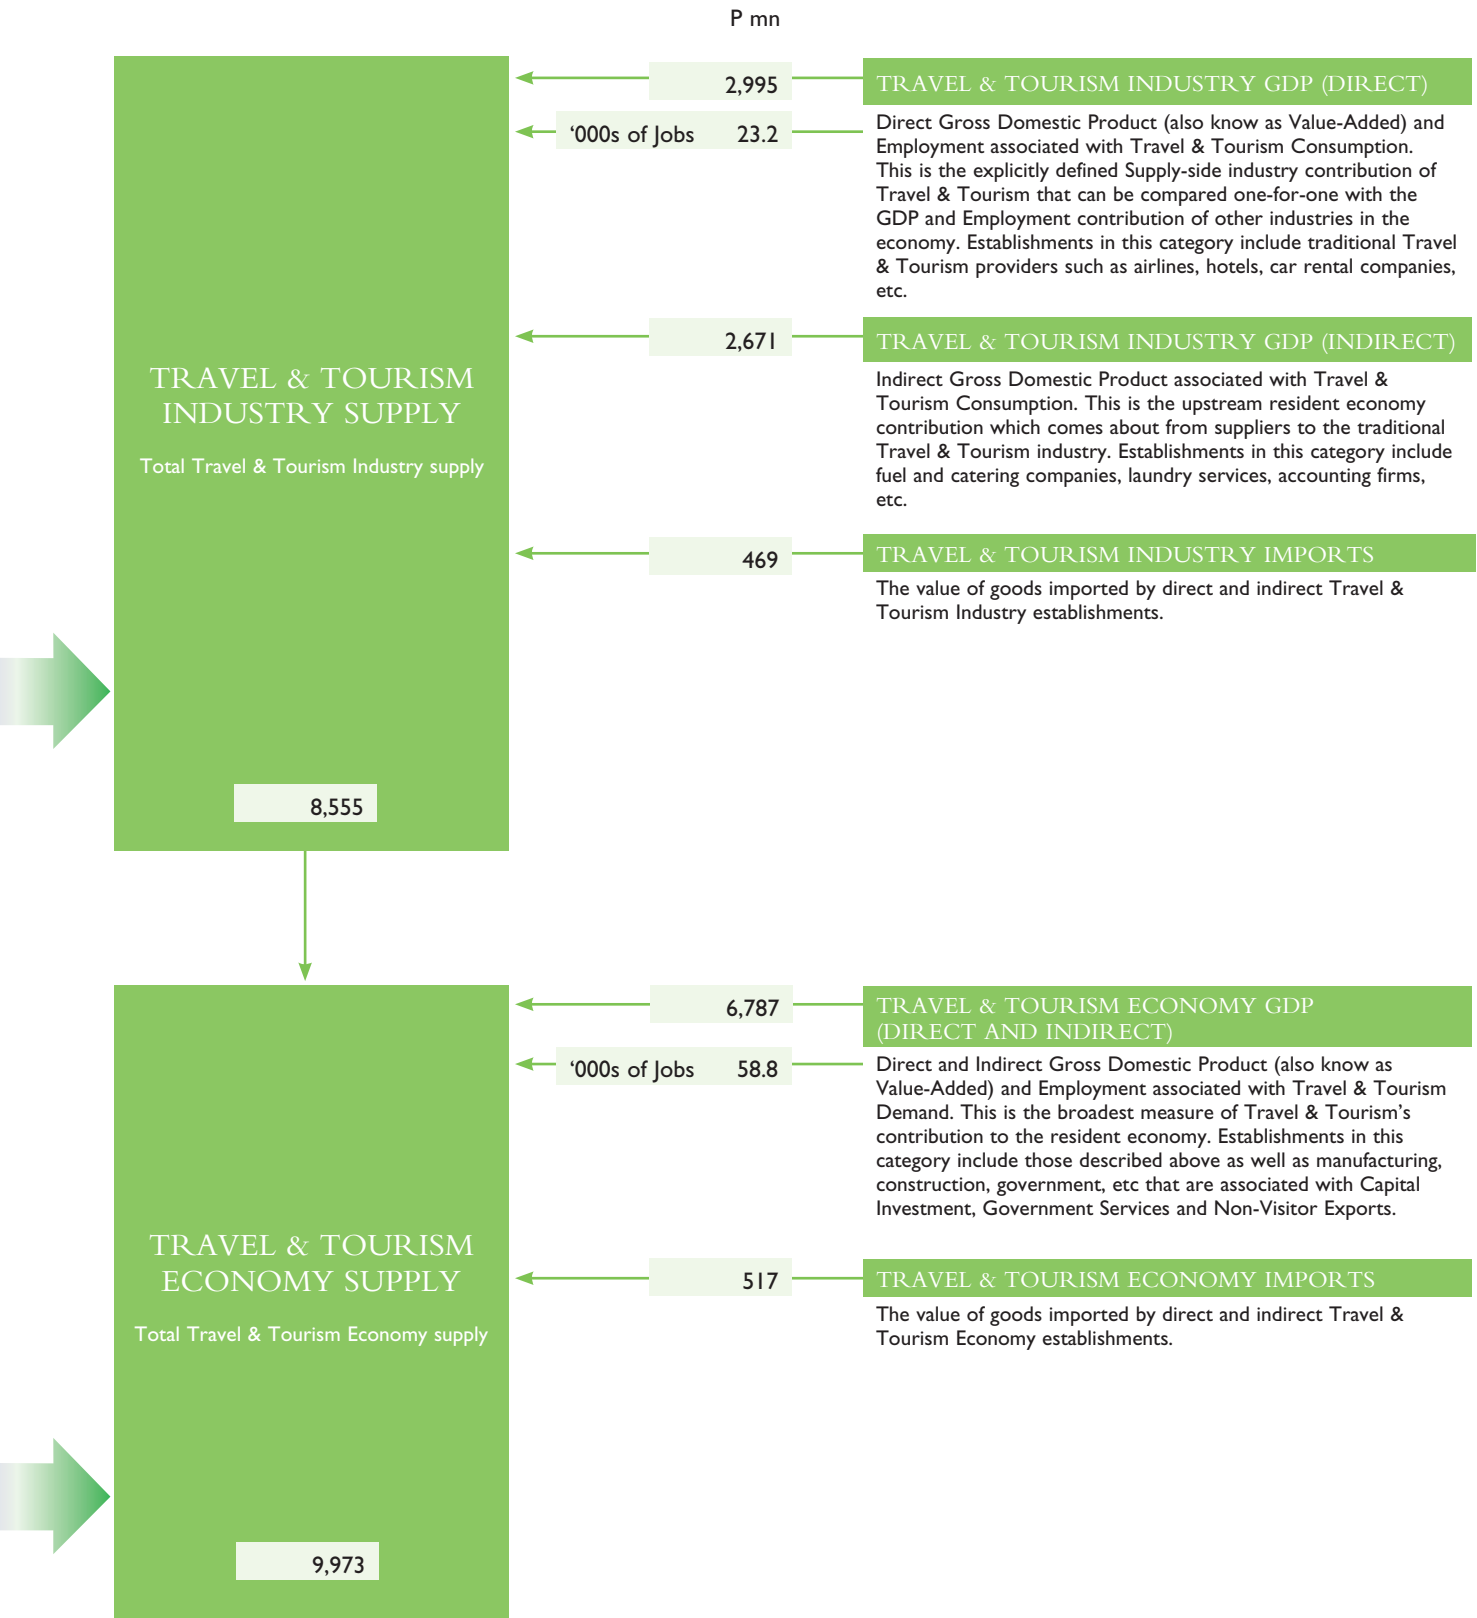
P mn

2,995

TRAVEL & TOURISM INDUSTRY GDP (DIRECT)

'000s of Jobs 23.2

Direct Gross Domestic Product (also know as Value-Added) and Employment associated with Travel & Tourism Consumption. This is the explicitly defined Supply-side industry contribution of Travel & Tourism that can be compared one-for-one with the GDP and Employment contribution of other industries in the economy. Establishments in this category include traditional Travel & Tourism providers such as airlines, hotels, car rental companies, etc.

2,671

TRAVEL & TOURISM INDUSTRY GDP (INDIRECT)

Indirect Gross Domestic Product associated with Travel & Tourism Consumption. This is the upstream resident economy contribution which comes about from suppliers to the traditional Travel & Tourism industry. Establishments in this category include fuel and catering companies, laundry services, accounting firms, etc.

TRAVEL & TOURISM INDUSTRY SUPPLY

Total Travel & Tourism Industry supply

469

TRAVEL & TOURISM INDUSTRY IMPORTS

The value of goods imported by direct and indirect Travel & Tourism Industry establishments.

8,555

6,787

TRAVEL & TOURISM ECONOMY GDP (DIRECT AND INDIRECT)

'000s of Jobs 58.8

Direct and Indirect Gross Domestic Product (also know as Value-Added) and Employment associated with Travel & Tourism Demand. This is the broadest measure of Travel & Tourism's contribution to the resident economy. Establishments in this category include those described above as well as manufacturing, construction, government, etc that are associated with Capital Investment, Government Services and Non-Visitor Exports.

TRAVEL & TOURISM ECONOMY SUPPLY

Total Travel & Tourism Economy supply

517

TRAVEL & TOURISM ECONOMY IMPORTS

The value of goods imported by direct and indirect Travel & Tourism Economy establishments.

9,973